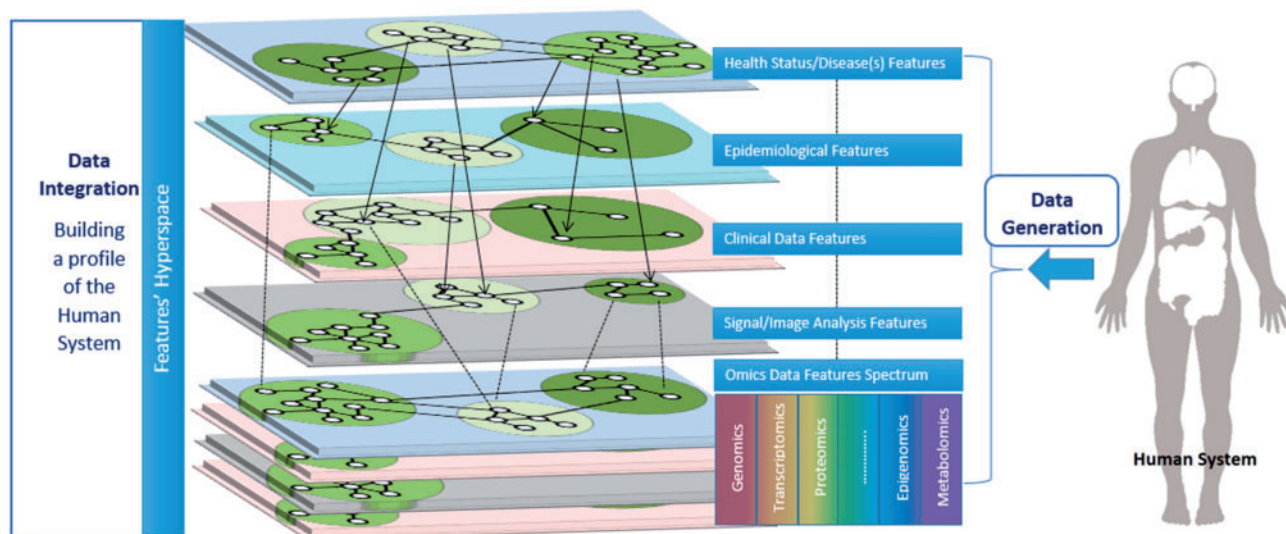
Data Integration

Building a profile of the Human System

Features' Hyperspace

Health Status/Disease(s) Features

Epidemiological Features

Clinical Data Features

Signal/Image Analysis Features

Omics Data Features Spectrum

Genomics

Transcriptomics

Proteomics

..............

Epigenomics

Metabolomics

Data Generation

Human System